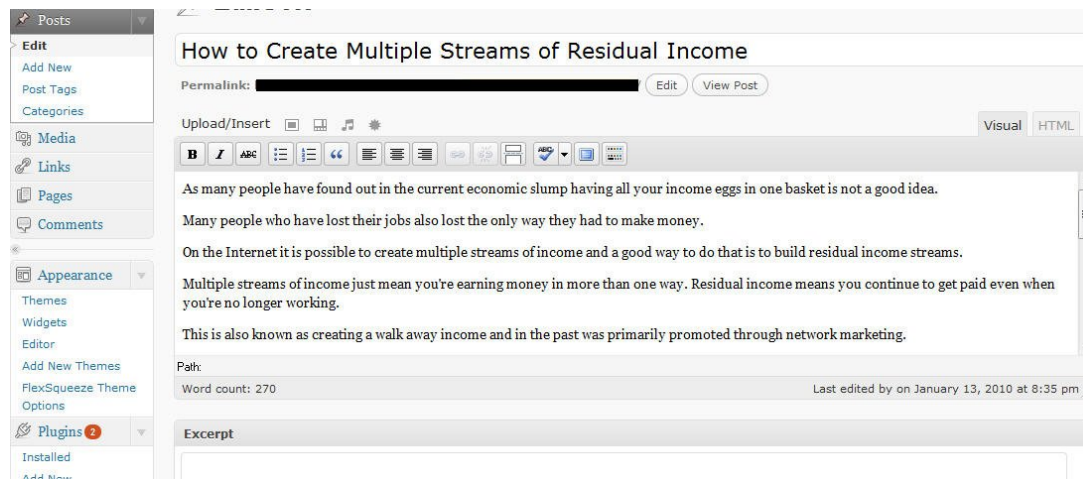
Posts
Edit
Add New
Post Tags
Categories
Media
Links
Pages
Comments
Appearance
Themes
Widgets
Editor
Add New Themes
FlexSqueeze Theme Options
Plugins 2
Installed
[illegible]

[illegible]

How to Create Multiple Streams of Residual Income

Permalink: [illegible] Edit View Post

Upload/Insert

Visual HTML

B I ABC

As many people have found out in the current economic slump having all your income eggs in one basket is not a good idea.

Many people who have lost their jobs also lost the only way they had to make money.

On the Internet it is possible to create multiple streams of income and a good way to do that is to build residual income streams.

Multiple streams of income just mean you're earning money in more than one way. Residual income means you continue to get paid even when you're no longer working.

This is also known as creating a walk away income and in the past was primarily promoted through network marketing.

Path:
Word count: 270
Last edited by on January 13, 2010 at 8:35 pm

Excerpt